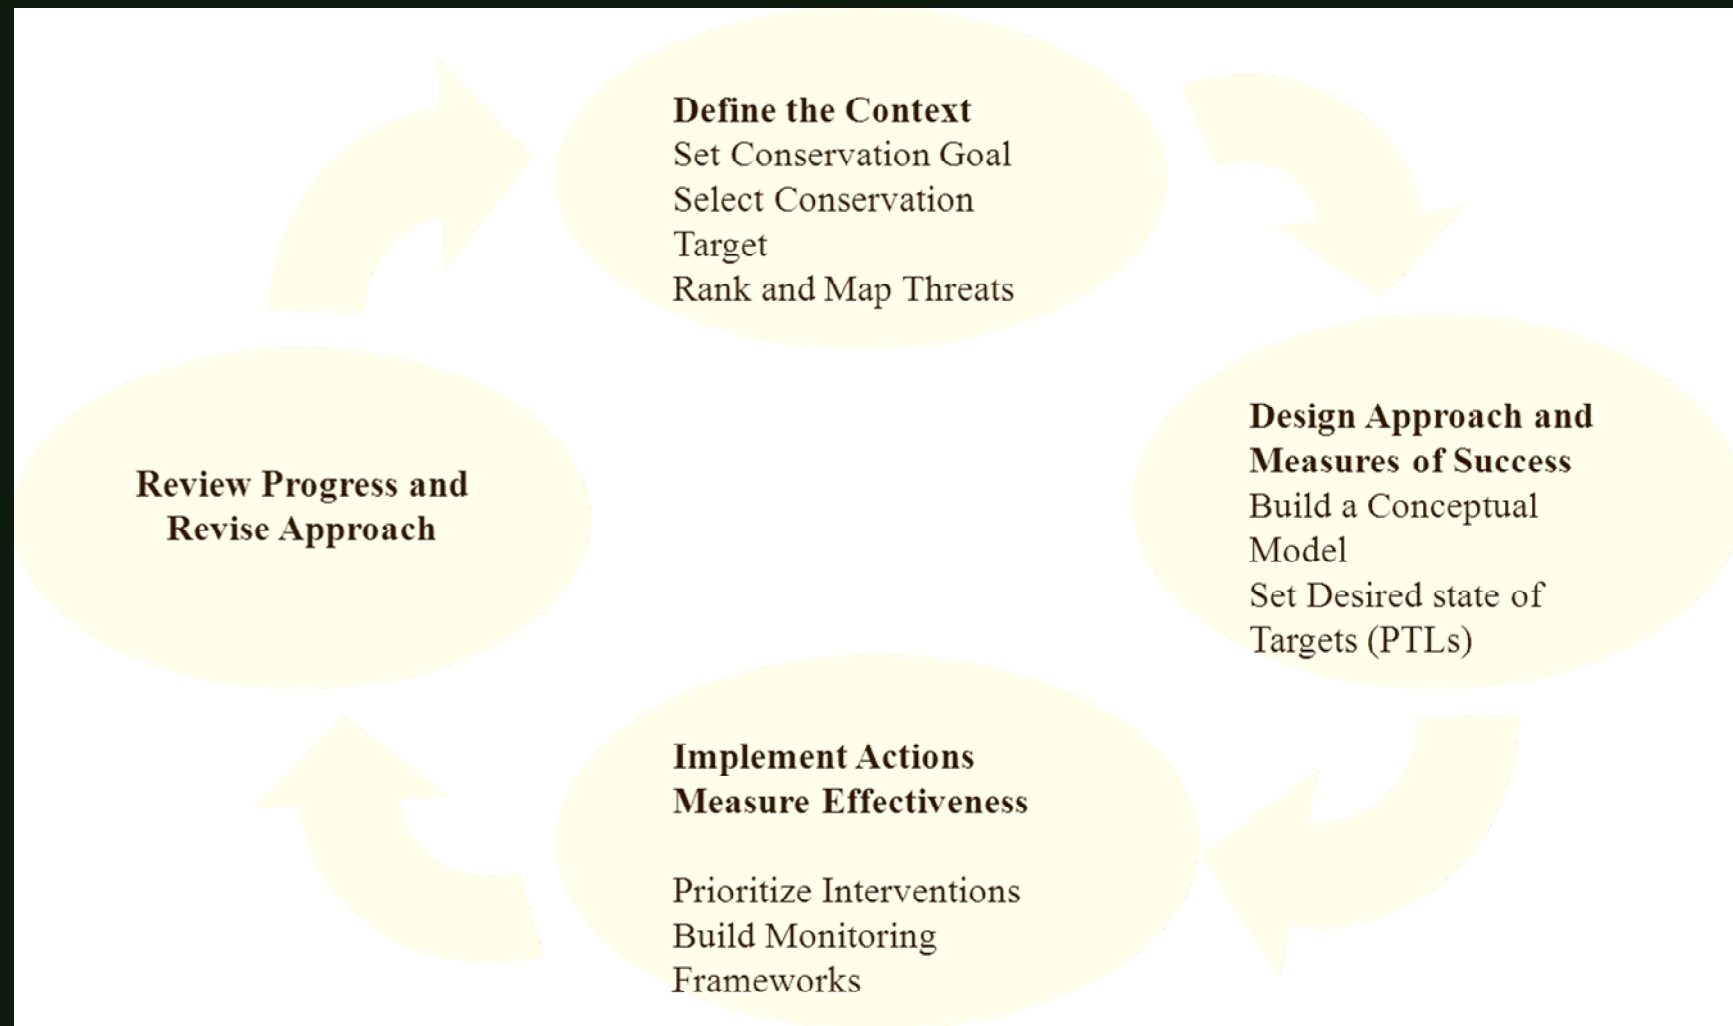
Define the Context
Set Conservation Goal
Select Conservation Target
Rank and Map Threats

Design Approach and Measures of Success
Build a Conceptual Model
Set Desired state of Targets (PTLs)

Implement Actions
Measure Effectiveness

Prioritize Interventions
Build Monitoring Frameworks

Review Progress and Revise Approach